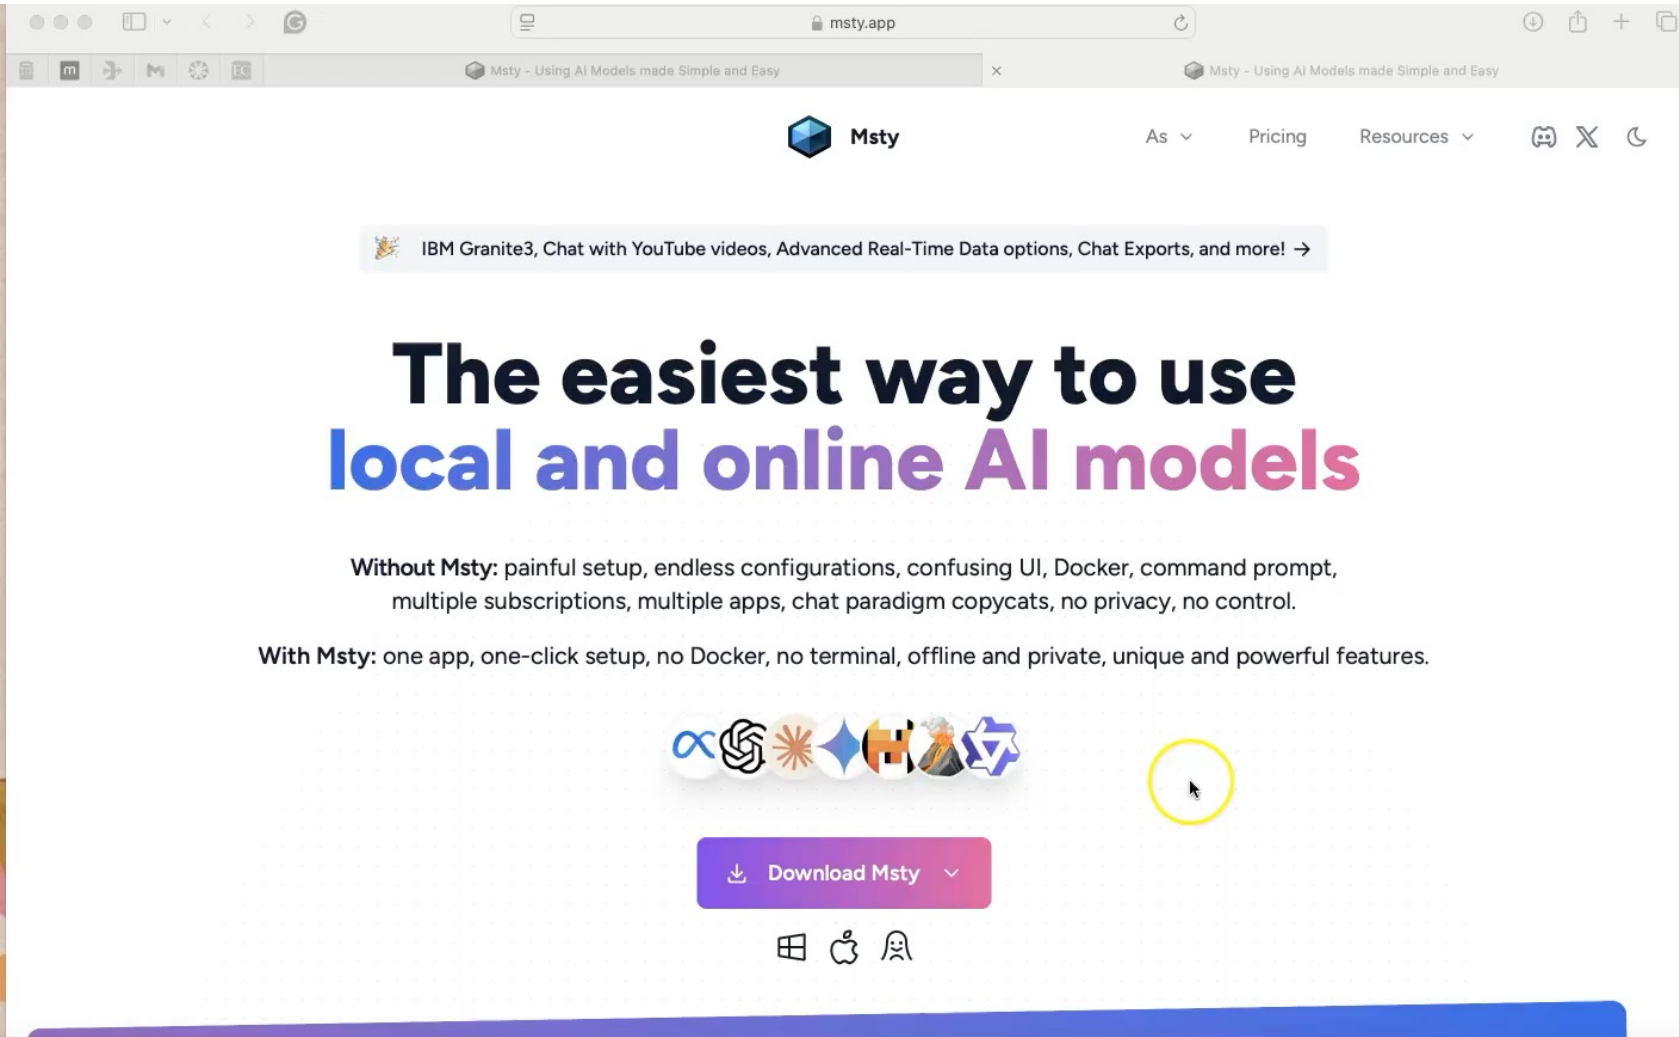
msty.app

Msty - Using AI Models made Simple and Easy

Msty - Using AI Models made Simple and Easy

Msty

As

Pricing

Resources

IBM Granite3, Chat with YouTube videos, Advanced Real-Time Data options, Chat Exports, and more! →

The easiest way to use local and online AI models

**Without Msty:** painful setup, endless configurations, confusing UI, Docker, command prompt, multiple subscriptions, multiple apps, chat paradigm copycats, no privacy, no control.

**With Msty:** one app, one-click setup, no Docker, no terminal, offline and private, unique and powerful features.

Download Msty